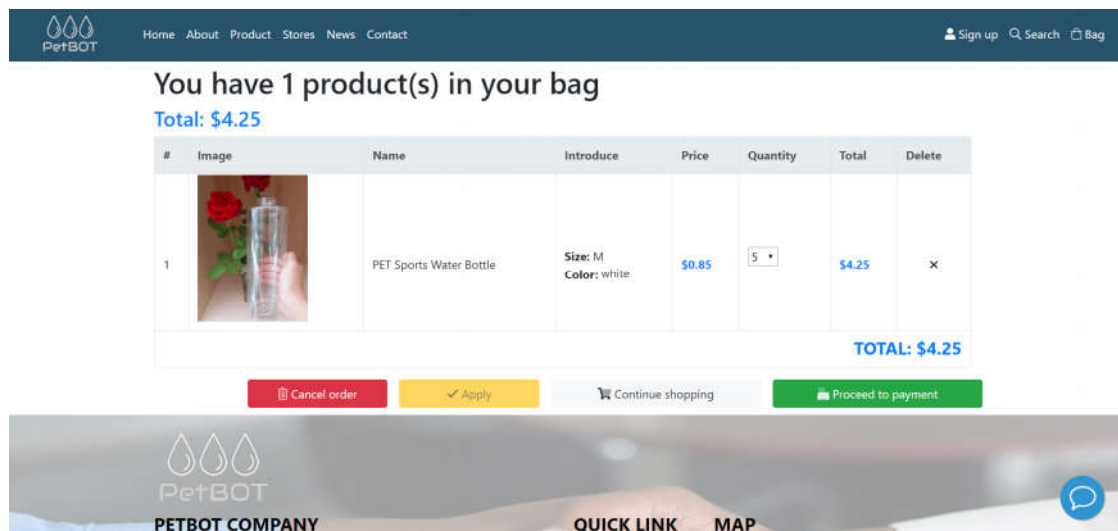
PetBOT

Home About Product Stores News Contact

Sign up Search Bag

You have 1 product(s) in your bag

Total: $4.25

| # | Image | Name | Introduce | Price | Quantity | Total | Delete |
|---|---|---|---|---|---|---|---|
| 1 | | PET Sports Water Bottle | Size: M Color: white | $0.85 | 5 | $4.25 | × |

TOTAL: $4.25

Cancel order Apply Continue shopping Proceed to payment

PetBOT

PETBOT COMPANY

QUICK LINK

MAP